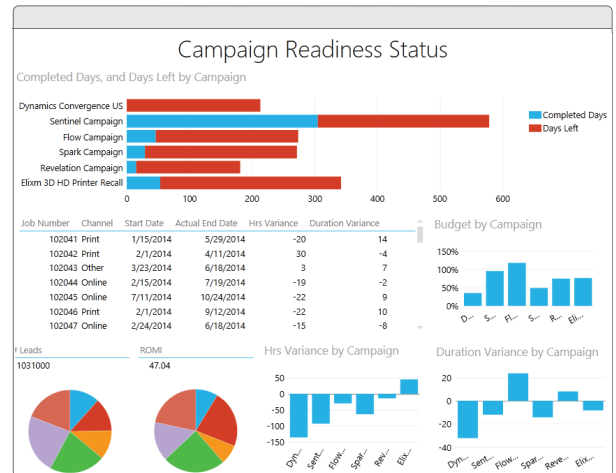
Campaign Readiness Status

Completed Days, and Days Left by Campaign

Dynamics Convergence US
Sentinel Campaign
Flow Campaign
Spark Campaign
Revelation Campaign
Elixm 3D HD Printer Recall

0 100 200 300 400 500 600

Completed Days
Days Left

| Job Number | Channel | Start Date | Actual End Date | Hrs Variance | Duration Variance |
|---|---|---|---|---|---|
| 102041 | Print | 1/15/2014 | 5/29/2014 | -20 | 14 |
| 102042 | Print | 2/1/2014 | 4/11/2014 | 30 | -4 |
| 102043 | Other | 3/23/2014 | 6/18/2014 | 3 | 7 |
| 102044 | Online | 2/15/2014 | 7/19/2014 | -19 | -2 |
| 102045 | Online | 7/11/2014 | 10/24/2014 | -22 | 9 |
| 102046 | Print | 2/1/2014 | 9/12/2014 | -22 | 10 |
| 102047 | Online | 2/24/2014 | 6/18/2014 | -15 | -8 |

Budget by Campaign

150%
100%
50%
0%
D... S... Fl... S... R... Eli...

f Leads
1031000

ROMI
47.04

Hrs Variance by Campaign

50
0
-50
-100
-150
Dyn... Sent... Flo... Spa... Rev... Elix...

Duration Variance by Campaign

20
0
-20
-40
Dyn... Sent... Flow... Spar... Reve... Elix...